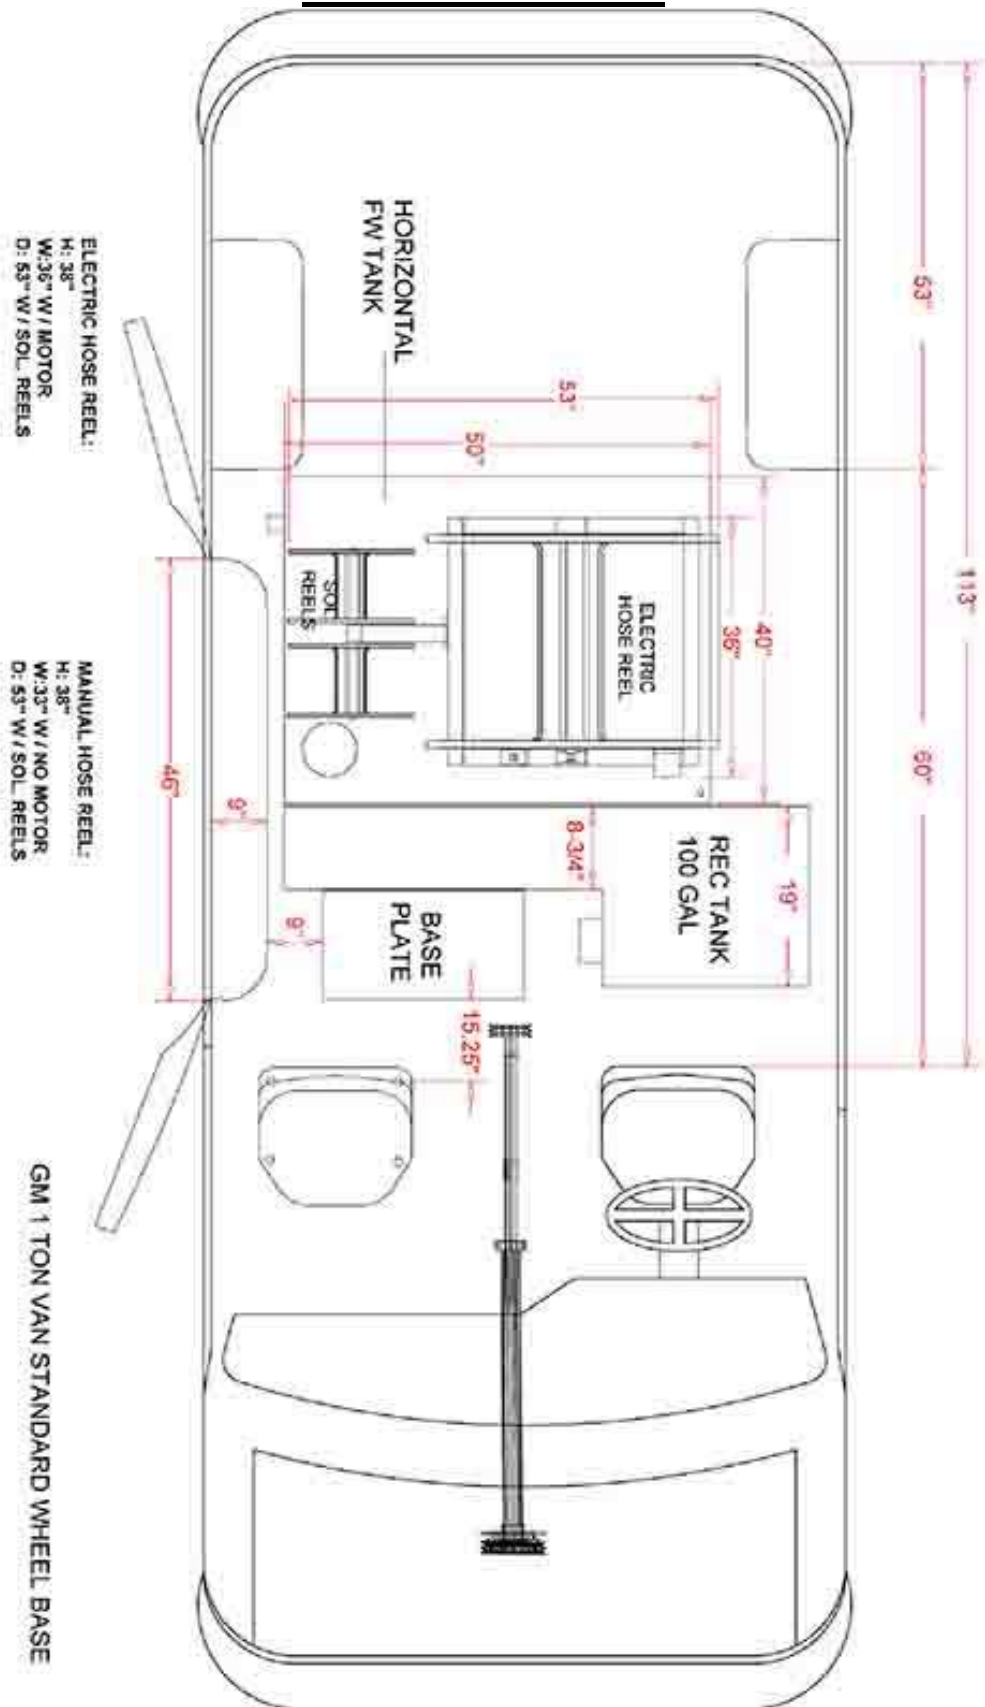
ELECTRIC HOSE REEL:
H: 38"
W: 36" W / MOTOR
D: 53" W / SOL. REELS

MANUAL HOSE REEL:
H: 38"
W: 33" W / NO MOTOR
D: 53" W / SOL. REELS

HORIZONTAL
FW TANK

53"

50"

SOL
REELS

ELECTRIC
HOSE REEL

36"

40"

46"

9"

9"

8-3/4"

REC TANK
100 GAL

19"

BASE
PLATE

15.25"

53"

113"

60"

GM 1 TON VAN STANDARD WHEEL BASE